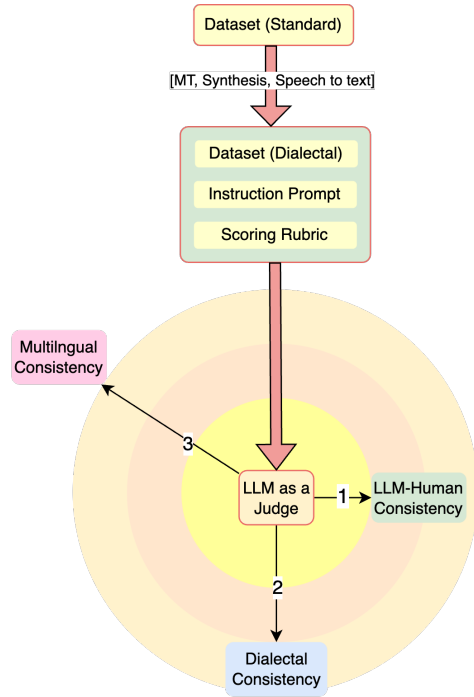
Dataset (Standard)

[MT, Synthesis, Speech to text]

Dataset (Dialectal)

Instruction Prompt

Scoring Rubric

MultiIngual Consistency

3

LLM as a Judge

1

LLM-Human Consistency

2

Dialectal Consistency